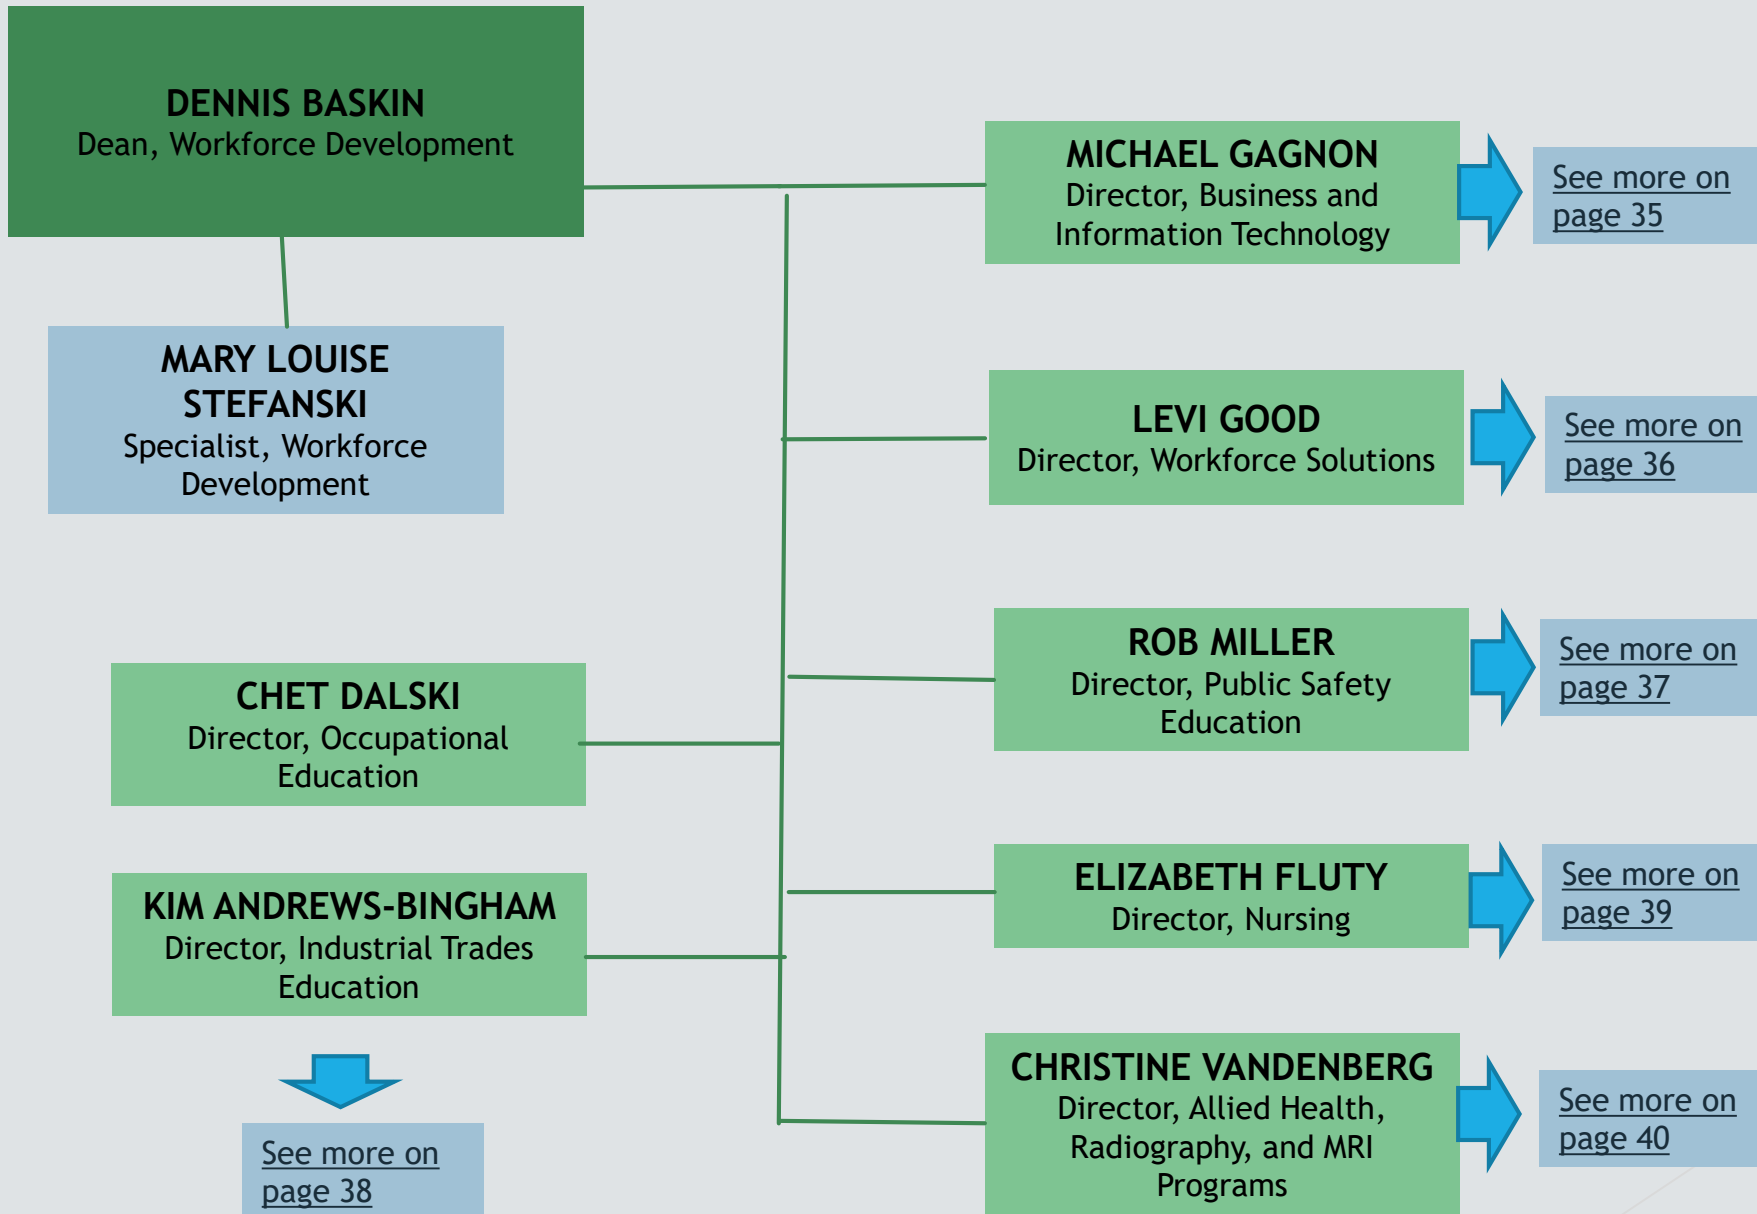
DENNIS BASKIN
Dean, Workforce Development

MARY LOUISE STEFANSKI
Specialist, Workforce Development

MICHAEL GAGNON
Director, Business and Information Technology

See more on page 35

LEVI GOOD
Director, Workforce Solutions

See more on page 36

ROB MILLER
Director, Public Safety Education

See more on page 37

CHET DALSKI
Director, Occupational Education

KIM ANDREWS-BINGHAM
Director, Industrial Trades Education

See more on page 38

ELIZABETH FLUTY
Director, Nursing

See more on page 39

CHRISTINE VANDENBERG
Director, Allied Health, Radiography, and MRI Programs

See more on page 40